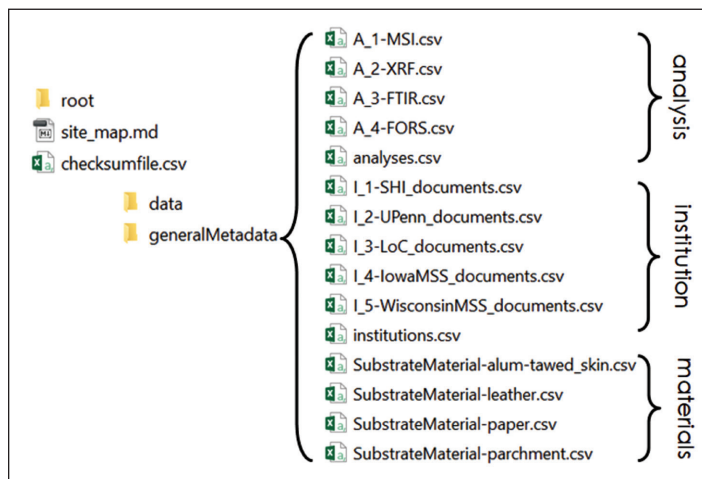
root
site_map.md
checksumfile.csv
data
generalMetadata
A_1-MSI.csv
A_2-XRF.csv
A_3-FTIR.csv
A_4-FORS.csv
analyses.csv
I_1-SHI_documents.csv
I_2-UPenn_documents.csv
I_3-LoC_documents.csv
I_4-IowaMSS_documents.csv
I_5-WisconsinMSS_documents.csv
institutions.csv
SubstrateMaterial-alum-tawed_skin.csv
SubstrateMaterial-leather.csv
SubstrateMaterial-paper.csv
SubstrateMaterial-parchment.csv
analysis
institution
materials